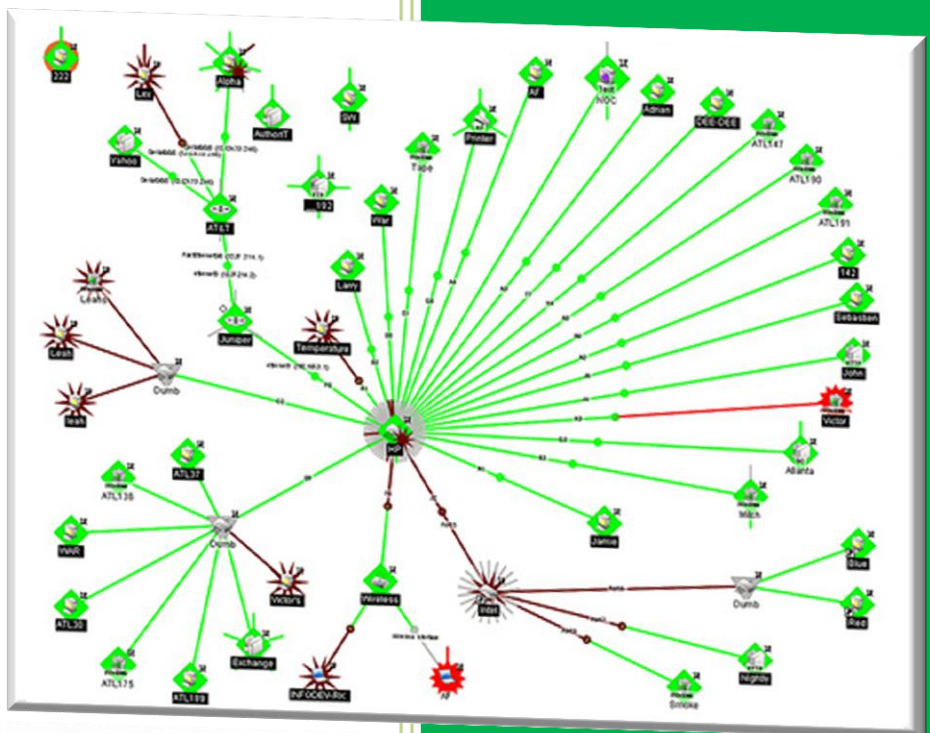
222
Lex
Alpha
AuthorT
SW
Yahoo
192
ATLT
Wlar
Test NOC
AF
Adrian
DEE-DEE
Printer
Tape
ATL147
ATL190
ATL191
142
Sebastien
John
Victor
Atlanta
Mitch
Jamie
Larry
Temperature
Juniper
Leaky
Leah
leah
Dumb
HP
ATL37
ATL138
WAR
Dumb
Victors
ATL30
Exchange
ATL175
ATL189
Wireless
INFODEV-Roc
AF
Intel
Dumb
Blue
Red
Nightly
Smoke